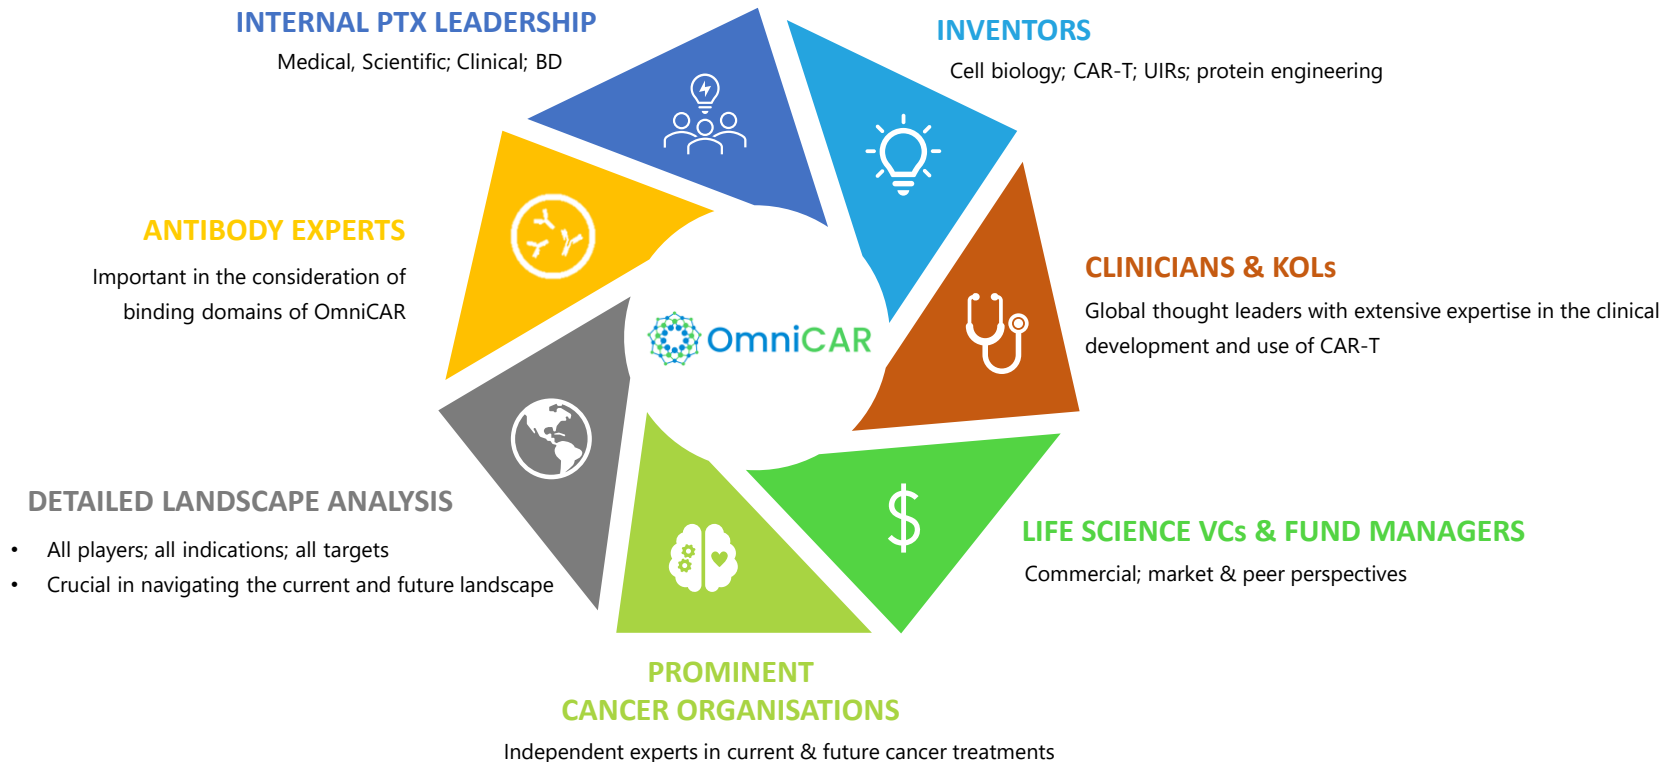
INTERNAL PTX LEADERSHIP
Medical, Scientific; Clinical; BD

INVENTORS
Cell biology; CAR-T; UIRs; protein engineering

ANTIBODY EXPERTS
Important in the consideration of binding domains of OmniCAR

OmniCAR

CLINICIANS & KOLs
Global thought leaders with extensive expertise in the clinical development and use of CAR-T

DETAILED LANDSCAPE ANALYSIS
• All players; all indications; all targets
• Crucial in navigating the current and future landscape

LIFE SCIENCE VCs & FUND MANAGERS
Commercial; market & peer perspectives

PROMINENT
CANCER ORGANISATIONS
Independent experts in current & future cancer treatments